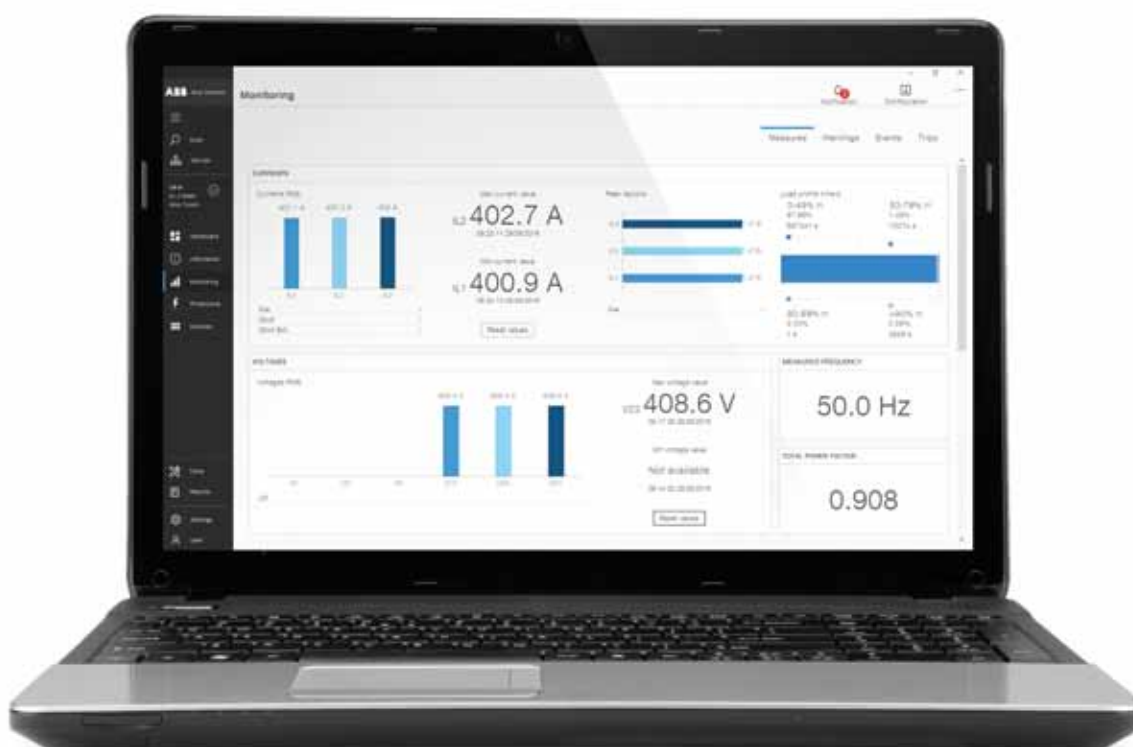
ABB

Monitoring

Notifications Configuration

Measures Warnings Events Trips

CURRENTS

Current RMS

Max current value

L2 402.7 A

Min current value

L1 400.9 A

Reset values

Peak factors

Load profile timers

VOLTAGES

Voltage RMS

Max voltage value

U23 408.6 V

Min voltage value

Not available

Reset values

MEASURED FREQUENCY

50.0 Hz

TOTAL POWER FACTOR

0.908